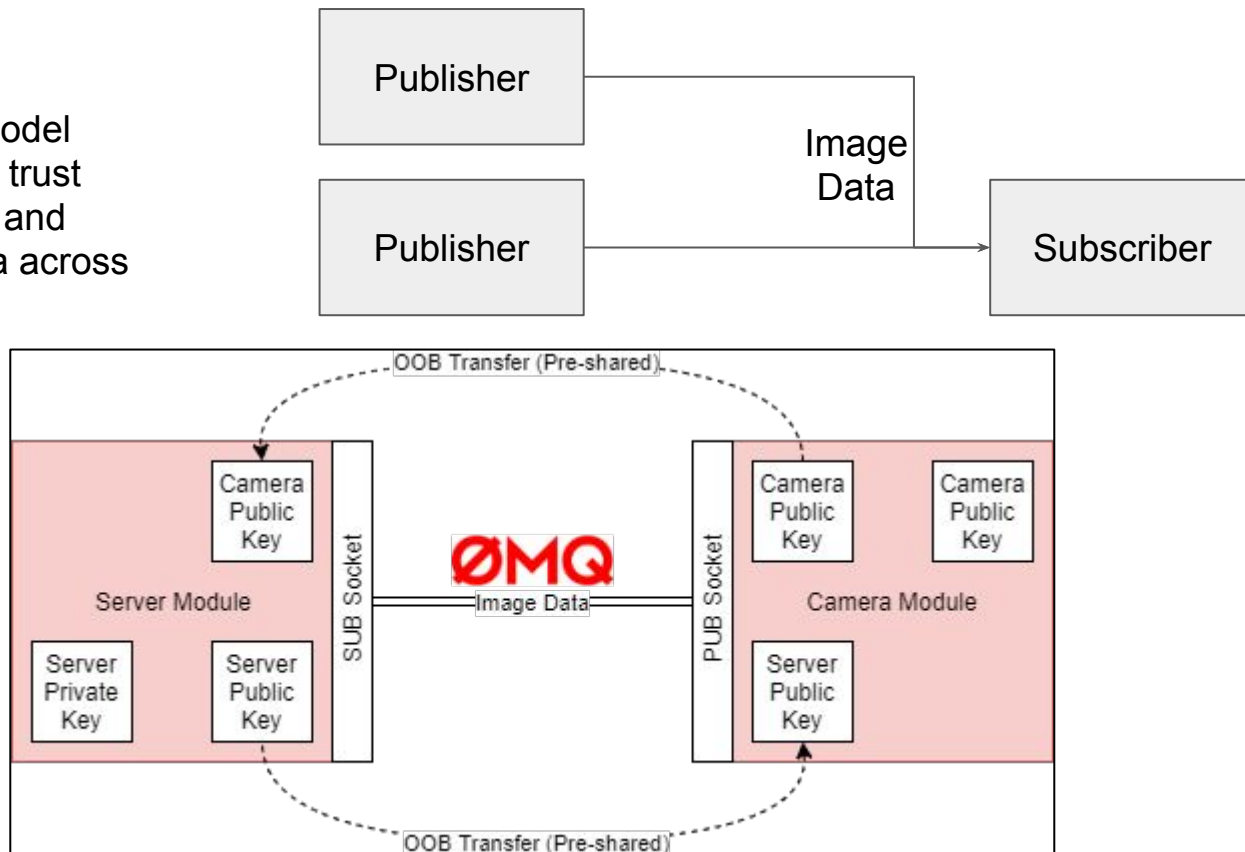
odel
trust
and
a across

Publisher

Publisher

Image Data

Subscriber

OOB Transfer (Pre-shared)

Camera Public Key

Server Module

Server Private Key

Server Public Key

SUB Socket

ØMQ

Image Data

PUB Socket

Camera Public Key

Camera Public Key

Camera Module

Server Public Key

OOB Transfer (Pre-shared)